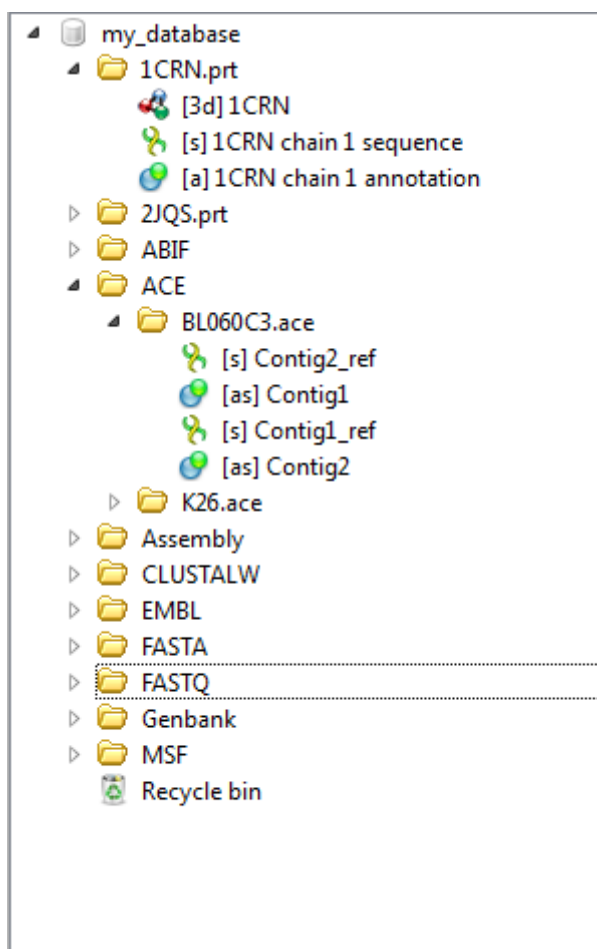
my_database
1CRN.prt
[3d] 1CRN
[s] 1CRN chain 1 sequence
[a] 1CRN chain 1 annotation
2JQS.prt
ABIF
ACE
BL060C3.ace
[s] Contig2_ref
[as] Contig1
[s] Contig1_ref
[as] Contig2
K26.ace
Assembly
CLUSTALW
EMBL
FASTA
FASTQ
Genbank
MSF
Recycle bin